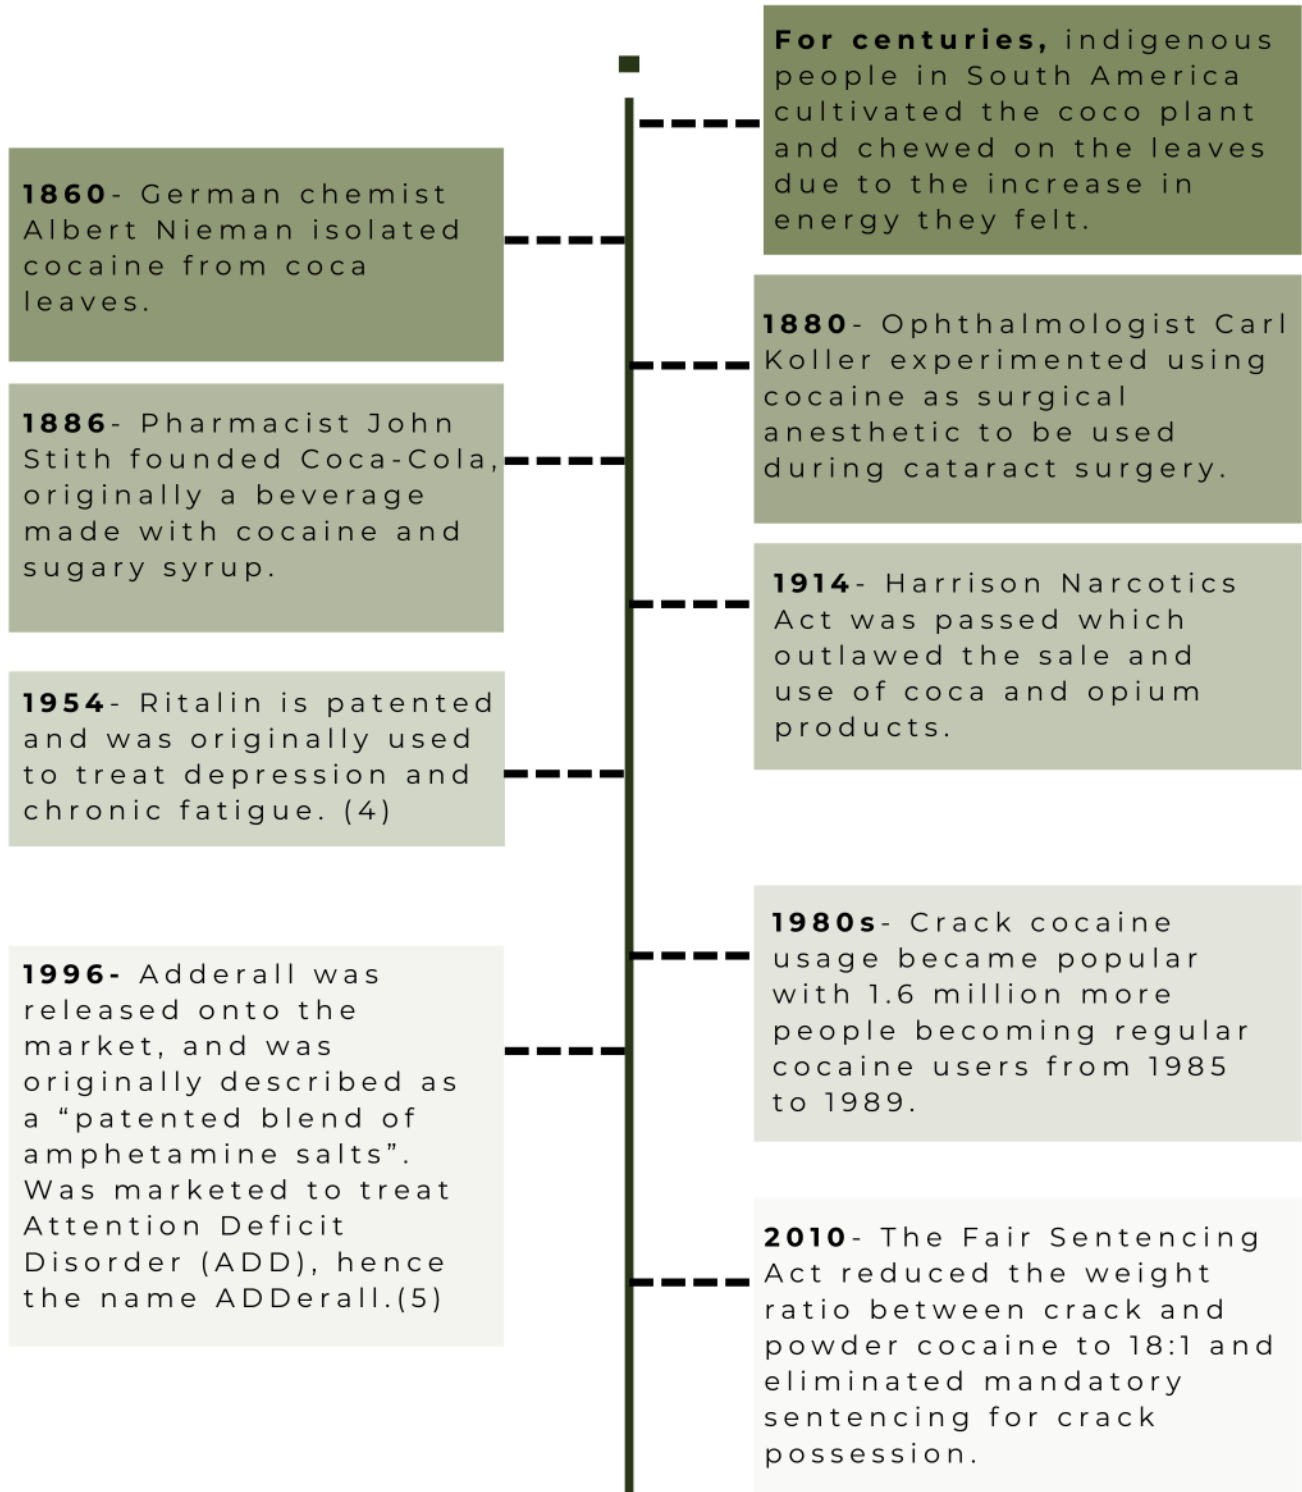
**For centuries,** indigenous people in South America cultivated the coco plant and chewed on the leaves due to the increase in energy they felt.

**1860**- German chemist Albert Nieman isolated cocaine from coca leaves.

**1880**- Ophthalmologist Carl Koller experimented using cocaine as surgical anesthetic to be used during cataract surgery.

**1886**- Pharmacist John Stith founded Coca-Cola, originally a beverage made with cocaine and sugary syrup.

**1914**- Harrison Narcotics Act was passed which outlawed the sale and use of coca and opium products.

**1954**- Ritalin is patented and was originally used to treat depression and chronic fatigue. (4)

**1980s**- Crack cocaine usage became popular with 1.6 million more people becoming regular cocaine users from 1985 to 1989.

**1996-** Adderall was released onto the market, and was originally described as a “patented blend of amphetamine salts”. Was marketed to treat Attention Deficit Disorder (ADD), hence the name ADDerall.(5)

**2010**- The Fair Sentencing Act reduced the weight ratio between crack and powder cocaine to 18:1 and eliminated mandatory sentencing for crack possession.